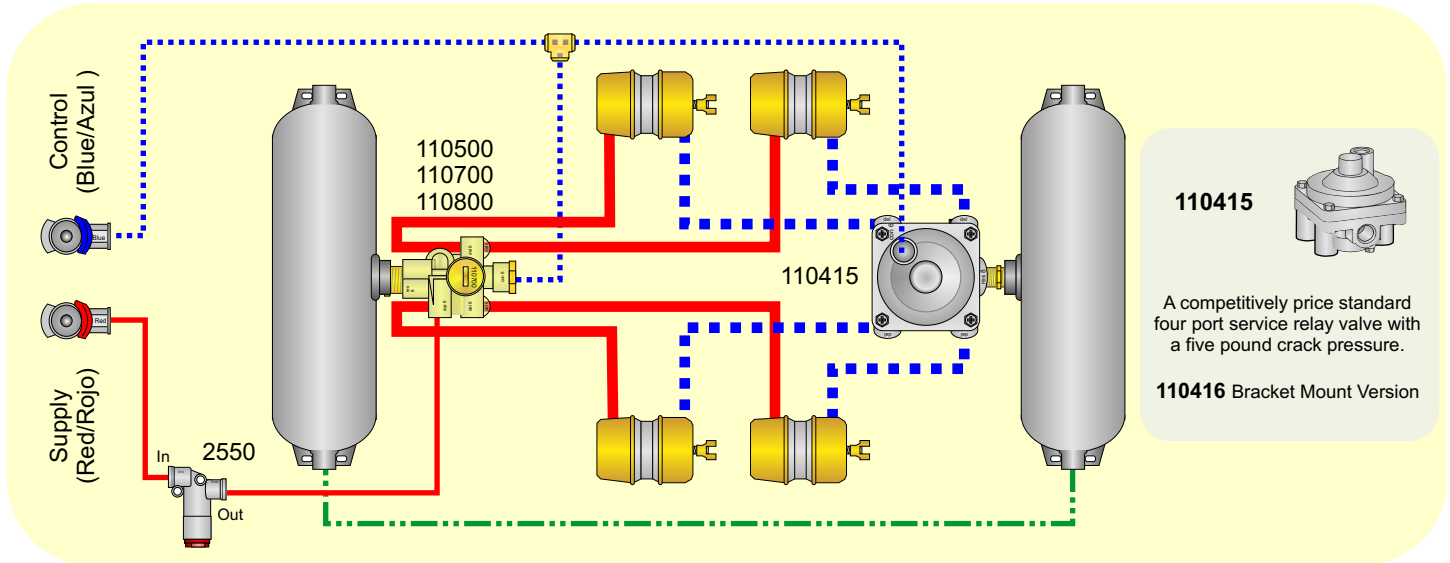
Control (Blue/Azul )

Blue

Red

Supply (Red/Rojo)

In

2550

Out

110500
110700
110800

110415

110415

A competitively price standard four port service relay valve with a five pound crack pressure.

**110416** Bracket Mount Version